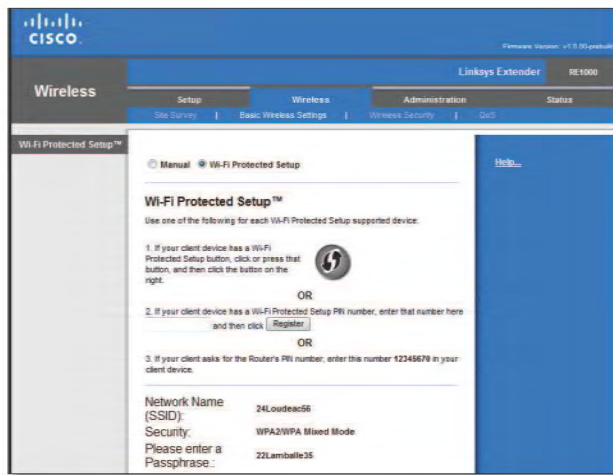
cisco

Firmware Version: v1.0.00-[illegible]

Wireless

Linksys Extender RE1000

Setup | Wireless | Administration | Status

Site Survey | Basic Wireless Settings | Wireless Security | QoS

Wi-Fi Protected Setup™

Manual  Wi-Fi Protected Setup

Help...

Wi-Fi Protected Setup™

Use one of the following for each Wi-Fi Protected Setup supported device:

1. If your client device has a Wi-Fi Protected Setup button, click or press that button, and then click the button on the right.

OR

2. If your client device has a Wi-Fi Protected Setup PIN number, enter that number here and then click Register

OR

3. If your client asks for the Router's PIN number, enter this number 12345670 in your client device.

Network Name (SSID): 24Loudeac56

Security: WPA2/WPA Mixed Mode

Please enter a Passphrase.: 22Lamballe35